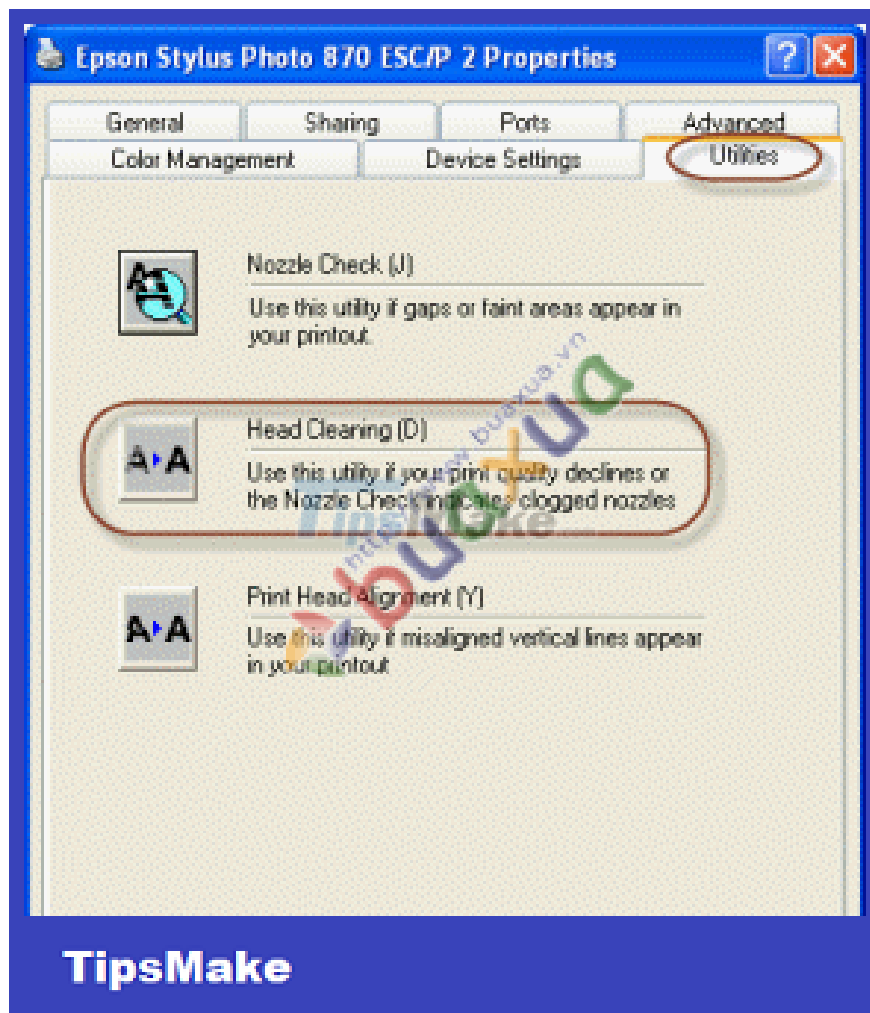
Epson Stylus Photo 870 ESC/P 2 Properties

General | Sharing | Ports | Advanced

Color Management | Device Settings | Utilities

Nozzle Check (J)

Use this utility if gaps or faint areas appear in your printout.

A▸A

Head Cleaning (D)

Use this utility if your print quality declines or the Nozzle Check indicates clogged nozzles

A▸A

Print Head Alignment (Y)

Use this utility if misaligned vertical lines appear in your printout

http://www.buaxua.vn

buaxua

TipsMake

TipsMake